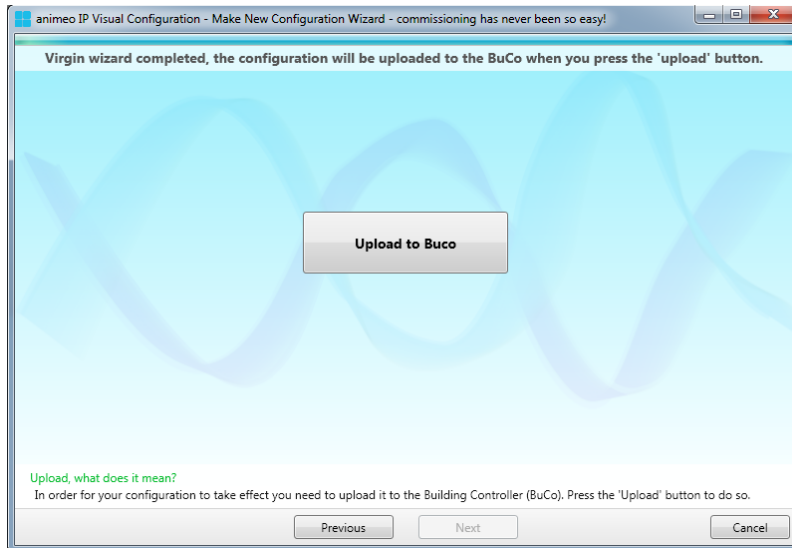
animeo IP Visual Configuration - Make New Configuration Wizard - commissioning has never been so easy!

Virgin wizard completed, the configuration will be uploaded to the BuCo when you press the 'upload' button.

Upload to Buco

Upload, what does it mean?

In order for your configuration to take effect you need to upload it to the Building Controller (BuCo). Press the 'Upload' button to do so.

Previous

Next

Cancel